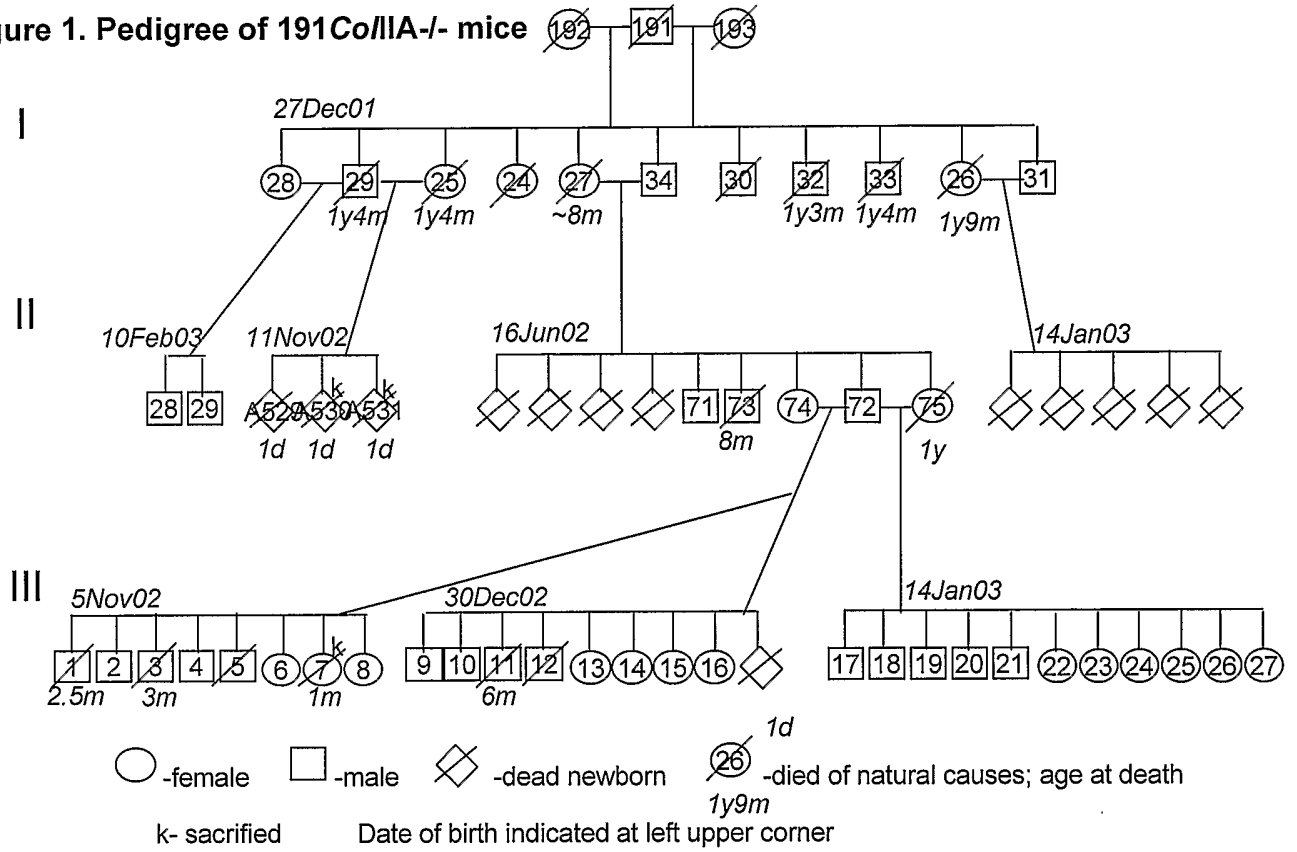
ure 1. Pedigree of 191ColIIA-/- mice 192 191 193

I

27Dec01

28 29 25 24 27 34 30 32 33 26 31

1y4m 1y4m ~8m 1y3m 1y4m 1y9m

II

10Feb03 11Nov02 16Jun02 14Jan03

28 29 A529 A530 A531 71 73 74 72 75

k k

1d 1d 1d 8m 1y

III

5Nov02 30Dec02 14Jan03

1 2 3 4 5 6 7 8 9 10 11 12 13 14 15 16 17 18 19 20 21 22 23 24 25 26 27

k

2.5m 3m 1m 6m

1d

-female -male -dead newborn 26 -died of natural causes; age at death

1y9m

k- sacrified Date of birth indicated at left upper corner